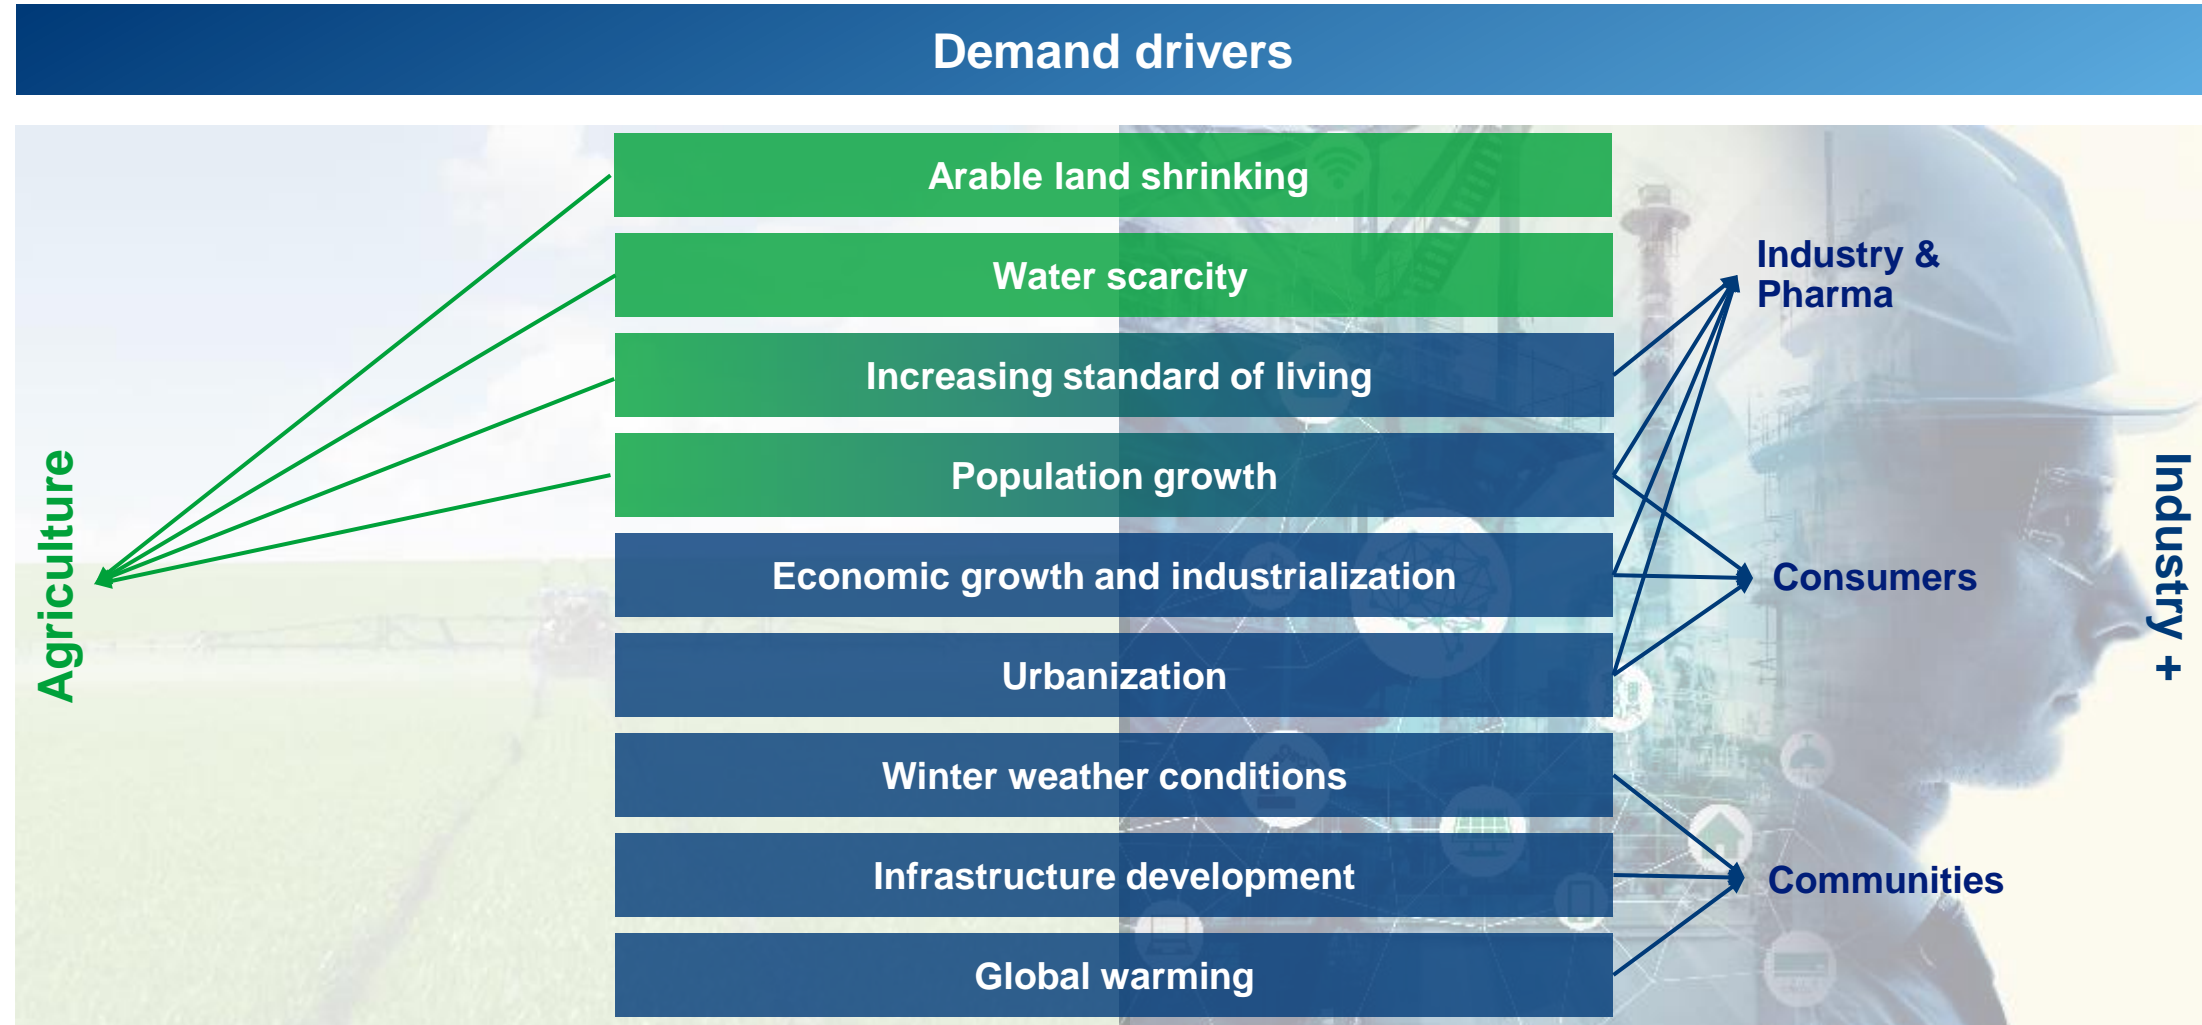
Demand drivers

Agriculture

Arable land shrinking

Water scarcity

Increasing standard of living

Population growth

Economic growth and industrialization

Urbanization

Winter weather conditions

Infrastructure development

Global warming

Industry & Pharma

Consumers

Communities

Industry +